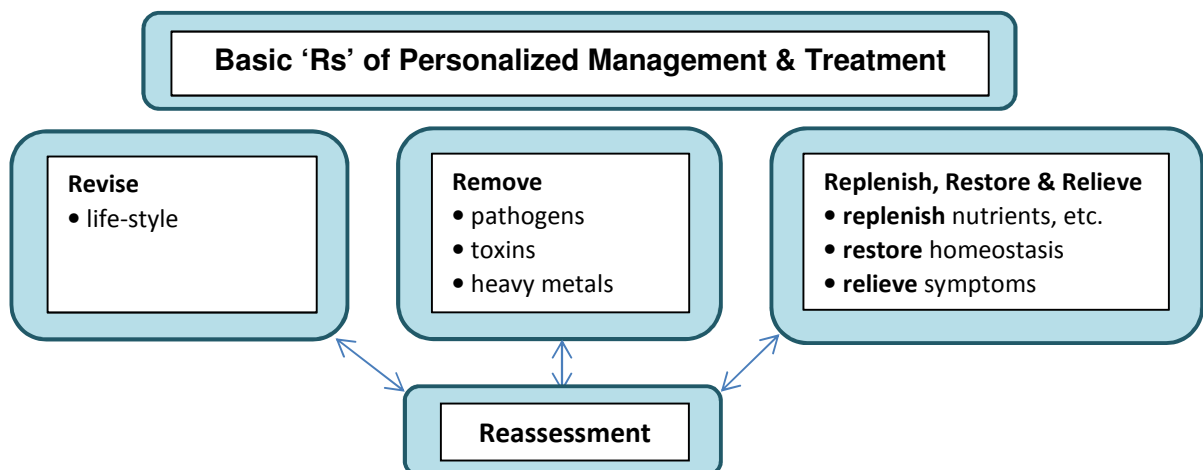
**Basic ‘Rs’ of Personalized Management & Treatment**

**Revise**
• life-style

**Remove**
• pathogens
• toxins
• heavy metals

**Replenish, Restore & Relieve**
• **replenish** nutrients, etc.
• **restore** homeostasis
• **relieve** symptoms

**Reassessment**